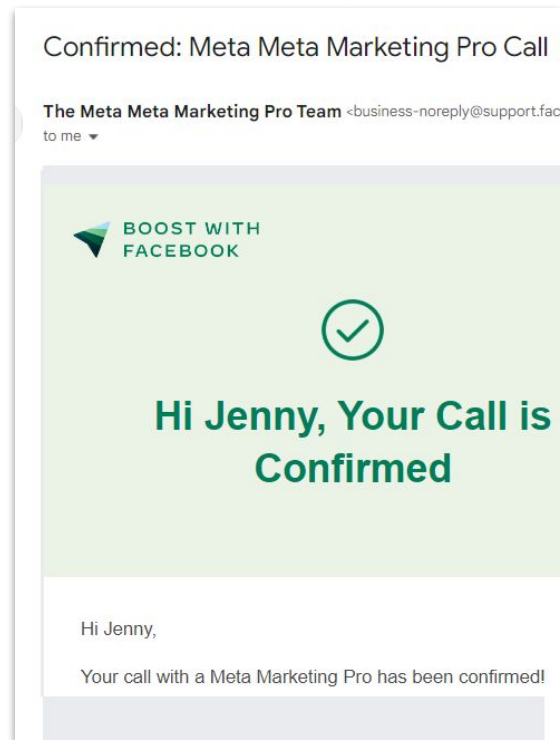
Confirmed: Meta Meta Marketing Pro Call

The Meta Meta Marketing Pro Team <business-noreply@support.fac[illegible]
to me

BOOST WITH FACEBOOK

Hi Jenny, Your Call is Confirmed

Hi Jenny,

Your call with a Meta Marketing Pro has been confirmed!